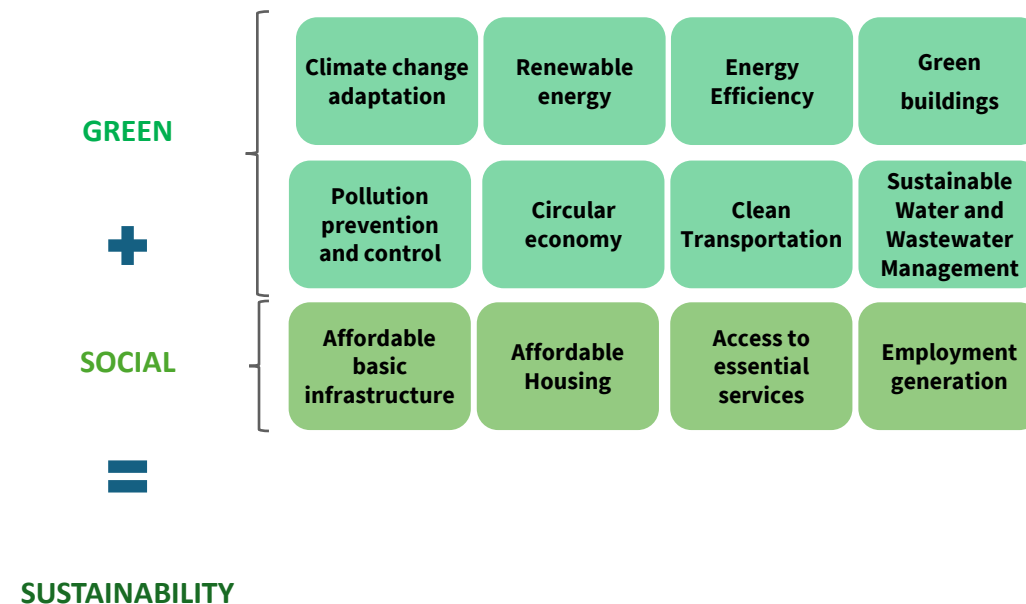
GREEN

Climate change adaptation

Renewable energy

Energy Efficiency

Green buildings

Pollution prevention and control

Circular economy

Clean Transportation

Sustainable Water and Wastewater Management

+

SOCIAL

Affordable basic infrastructure

Affordable Housing

Access to essential services

Employment generation

=

SUSTAINABILITY